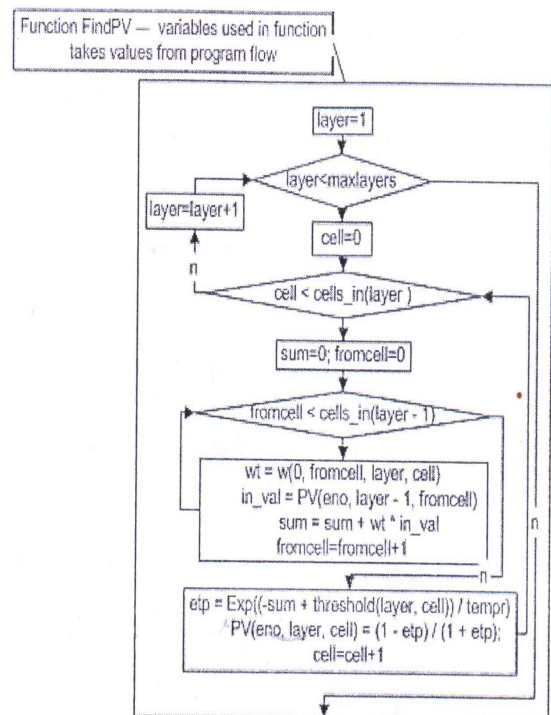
Function FindPV — variables used in function takes values from program flow

layer=1

layer<maxlayers

layer=layer+1

cell=0

n

cell < cells_in(layer )

sum=0; fromcell=0

fromcell < cells_in(layer - 1)

wt = w(0, fromcell, layer, cell)
in_val = PV(eno, layer - 1, fromcell)
sum = sum + wt * in_val
fromcell=fromcell+1

n

n

etp = Exp((-sum + threshold(layer, cell)) / tempr)
PV(eno, layer, cell) = (1 - etp) / (1 + etp);
cell=cell+1